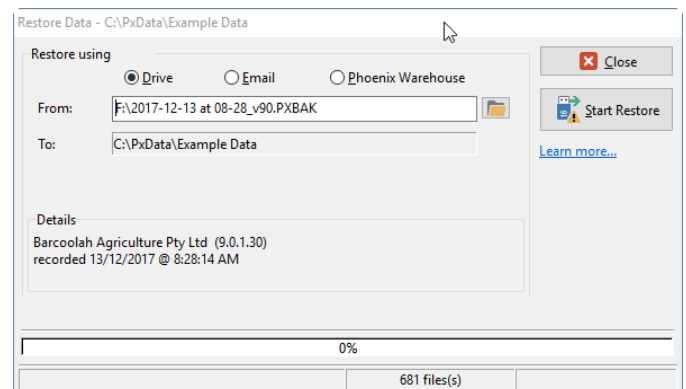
Restore Data - C:\PxData\Example Data

Restore using

Drive

Email

Phoenix Warehouse

From:

F:\2017-12-13 at 08-28_v90.PXBAK

To:

C:\PxData\Example Data

Close

Start Restore

Learn more...

Details

Barcoolah Agriculture Pty Ltd (9.0.1.30)
recorded 13/12/2017 @ 8:28:14 AM

0%

681 files(s)